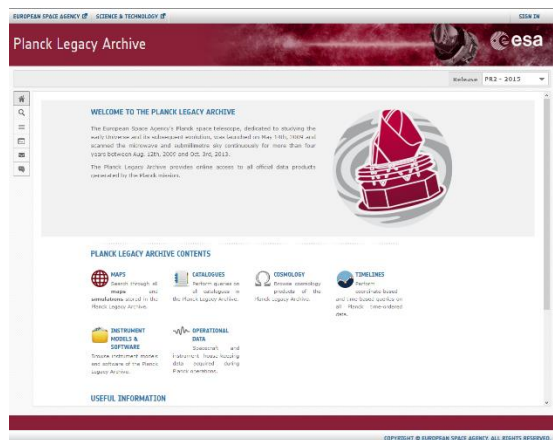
EUROPEAN SPACE AGENCY SCIENCE & TECHNOLOGY SIGN IN

Planck Legacy Archive

esa

Release PR2 - 2015

WELCOME TO THE PLANCK LEGACY ARCHIVE

The European Space Agency's Planck space telescope, dedicated to studying the early Universe and its subsequent evolution, was launched on May 14th, 2009 and scanned the microwave and submillimetre sky continuously for more than four years between Aug. 12th, 2009 and Oct. 3rd, 2013.

The Planck Legacy Archive provides online access to all official data products generated by the Planck mission.

PLANCK LEGACY ARCHIVE CONTENTS

MAPS
Search through all maps and simulations stored in the Planck Legacy Archive.

CATALOGUES
Perform queries on all catalogues in the Planck Legacy Archive.

COSMOLOGY
Browse cosmology products of the Planck Legacy Archive.

TIMELINES
Perform coordinate based and time based queries on all Planck timeordered data.

INSTRUMENT MODELS & SOFTWARE
Browse instrument models and software of the Planck Legacy Archive.

OPERATIONAL DATA
Spacecraft and Instrument house keeping data acquired during Planck operations.

USEFUL INFORMATION

COPYRIGHT © EUROPEAN SPACE AGENCY. ALL RIGHTS RESERVED.